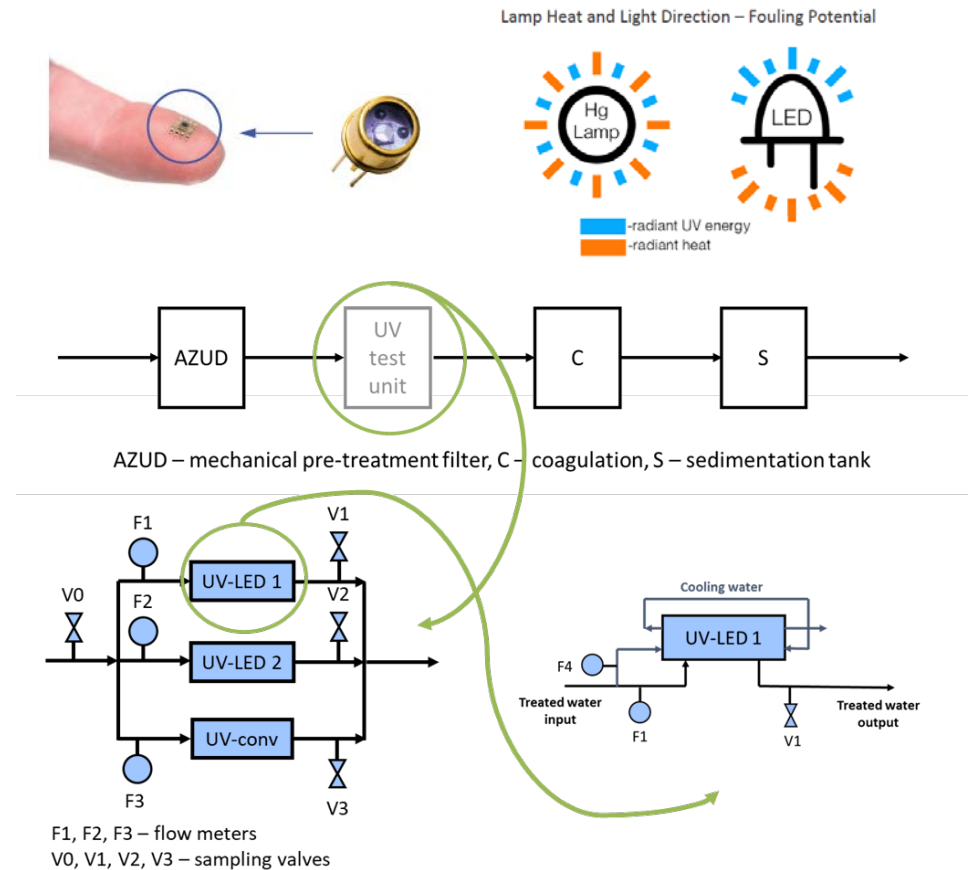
Lamp Heat and Light Direction – Fouling Potential

Hg Lamp

LED

-radiant UV energy
-radiant heat

AZUD

UV test unit

C

S

AZUD – mechanical pre-treatment filter, C – coagulation, S – sedimentation tank

F1

V1

V0

F2

UV-LED 1

V2

UV-LED 2

UV-conv

F3

V3

F1, F2, F3 – flow meters
V0, V1, V2, V3 – sampling valves

Cooling water

UV-LED 1

F4

Treated water input

F1

V1

Treated water output